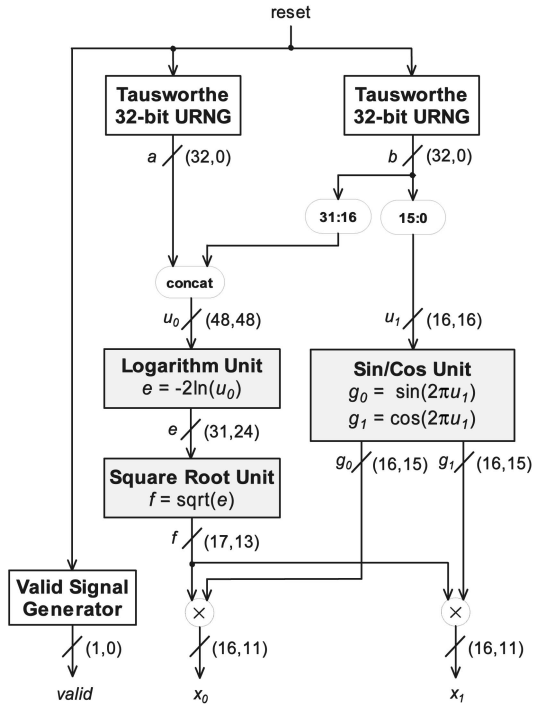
reset

Tausworthe 32-bit URNG

Tausworthe 32-bit URNG

$a$ (32,0)

$b$ (32,0)

31:16

15:0

concat

$u_0$ (48,48)

$u_1$ (16,16)

Logarithm Unit
$e = -2\ln(u_0)$

Sin/Cos Unit
$g_0 = \sin(2\pi u_1)$
$g_1 = \cos(2\pi u_1)$

$e$ (31,24)

Square Root Unit
$f = \text{sqrt}(e)$

$g_0$ (16,15)

$g_1$ (16,15)

$f$ (17,13)

Valid Signal Generator

$\times$

$\times$

(1,0)

(16,11)

(16,11)

$valid$

$x_0$

$x_1$